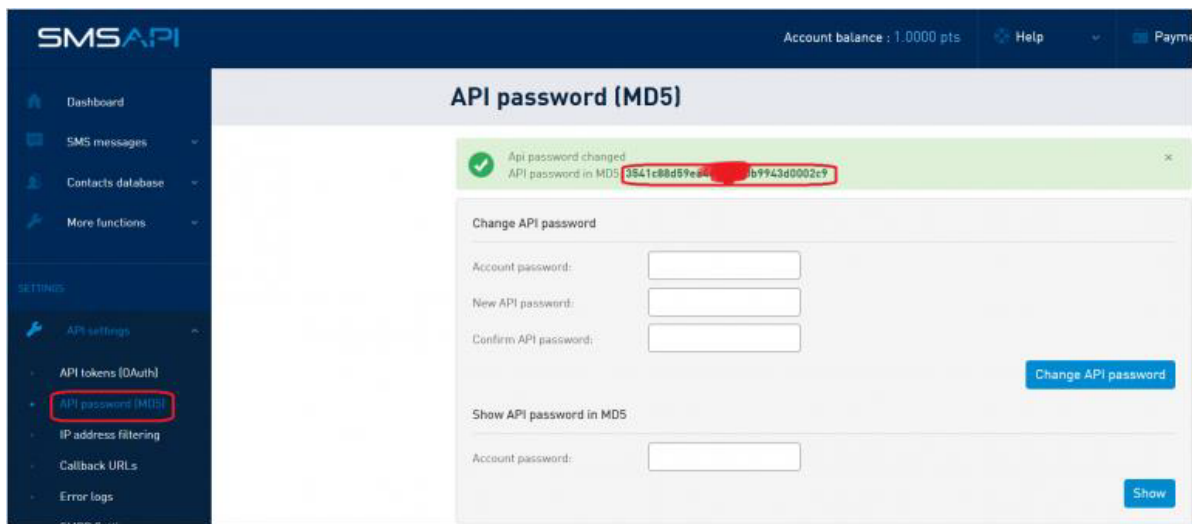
SMSAPI

Account balance : 1.0000 pts

Help

Payme

Dashboard

SMS messages

Contacts database

More functions

SETTINGS

API settings

API tokens (OAuth)

API password (MD5)

IP address filtering

Callback URLs

Error logs

API password (MD5)

Api password changed
API password in MD5: 3541c88d59ea4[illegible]b9943d0002c9

×

Change API password

Account password:

New API password:

Confirm API password:

Change API password

Show API password in MD5

Account password:

Show